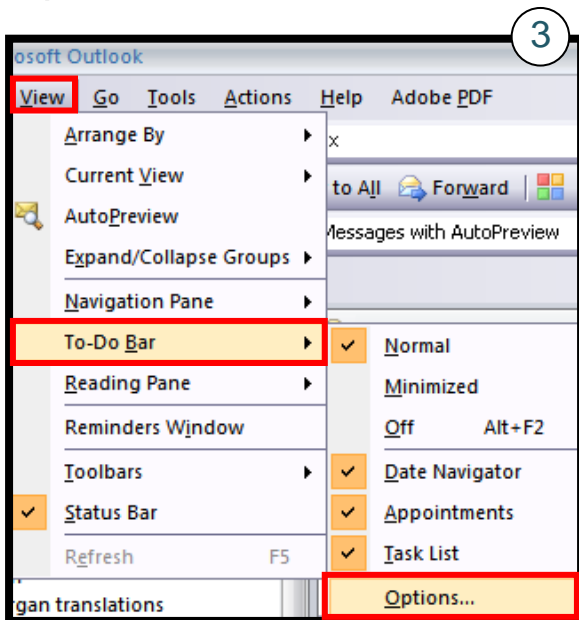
3

osoft Outlook

View Go Tools Actions Help Adobe PDF

Arrange By
Current View
AutoPreview
Expand/Collapse Groups
Navigation Pane
To-Do Bar
Reading Pane
Reminders Window
Toolbars
Status Bar
Refresh F5

x
to All Forward
Messages with AutoPreview

Normal
Minimized
Off Alt+F2
Date Navigator
Appointments
Task List
Options...

gan translations